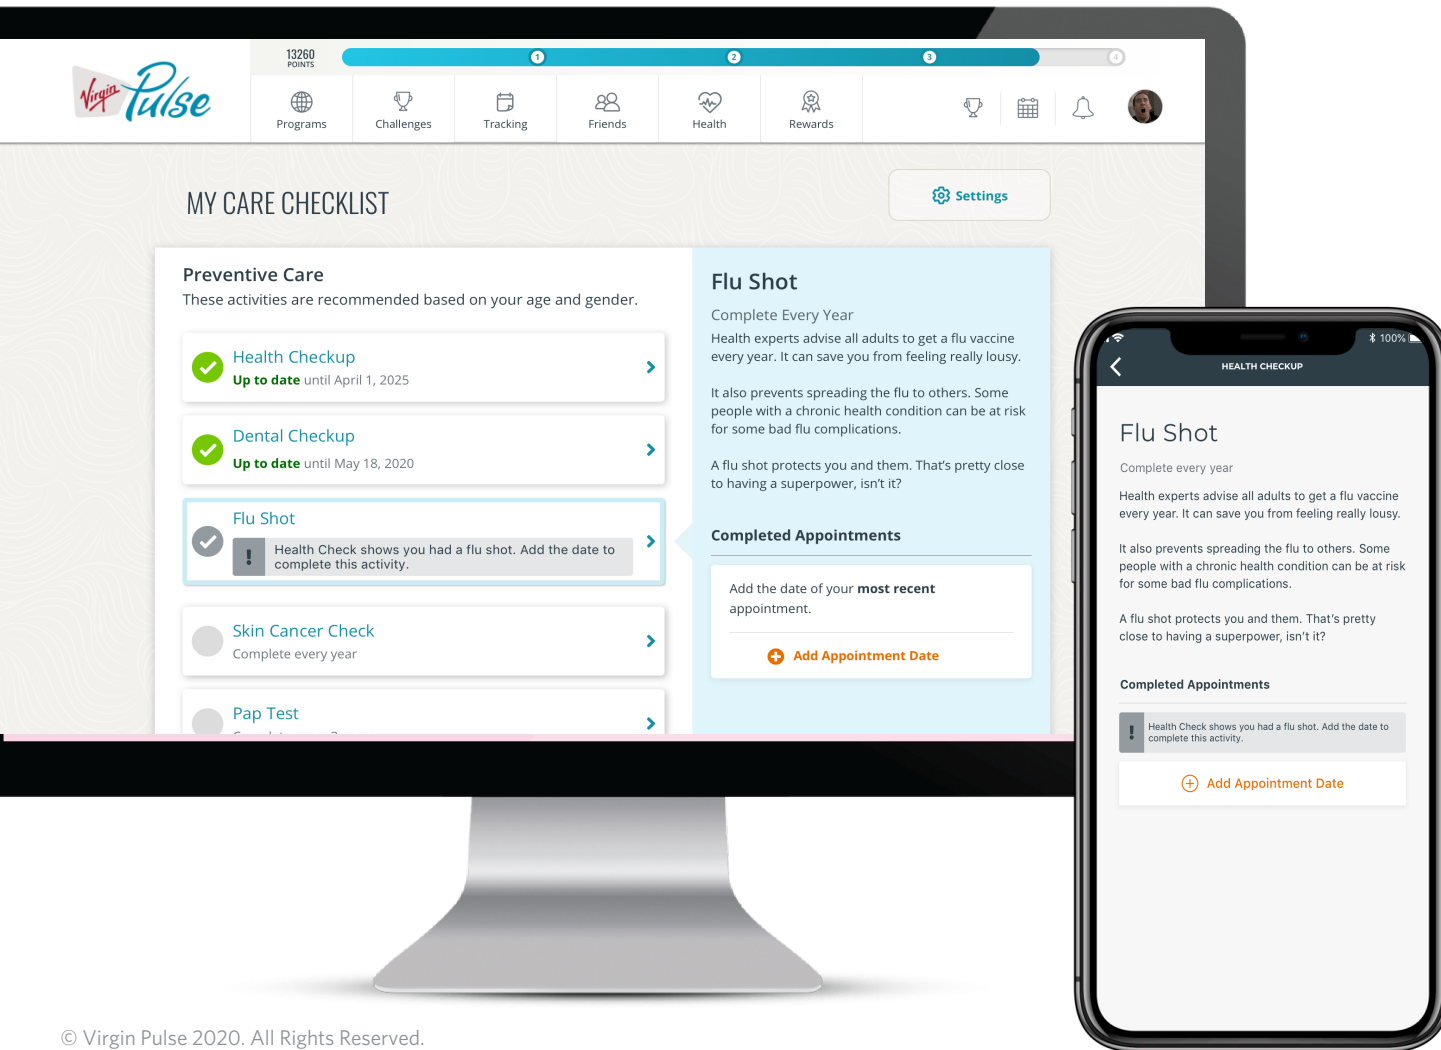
Virgin Pulse

13260 POINTS

1 2 3 4

Programs Challenges Tracking Friends Health Rewards

MY CARE CHECKLIST

Settings

Preventive Care
These activities are recommended based on your age and gender.

Health Checkup
Up to date until April 1, 2025

Dental Checkup
Up to date until May 18, 2020

Flu Shot
Health Check shows you had a flu shot. Add the date to complete this activity.

Skin Cancer Check
Complete every year

Pap Test
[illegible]

Flu Shot
Complete Every Year
Health experts advise all adults to get a flu vaccine every year. It can save you from feeling really lousy.

It also prevents spreading the flu to others. Some people with a chronic health condition can be at risk for some bad flu complications.

A flu shot protects you and them. That's pretty close to having a superpower, isn't it?

Completed Appointments

Add the date of your most recent appointment.

Add Appointment Date

100%

HEALTH CHECKUP

Flu Shot

Complete every year

Health experts advise all adults to get a flu vaccine every year. It can save you from feeling really lousy.

It also prevents spreading the flu to others. Some people with a chronic health condition can be at risk for some bad flu complications.

A flu shot protects you and them. That's pretty close to having a superpower, isn't it?

Completed Appointments

Health Check shows you had a flu shot. Add the date to complete this activity.

Add Appointment Date

© Virgin Pulse 2020. All Rights Reserved.